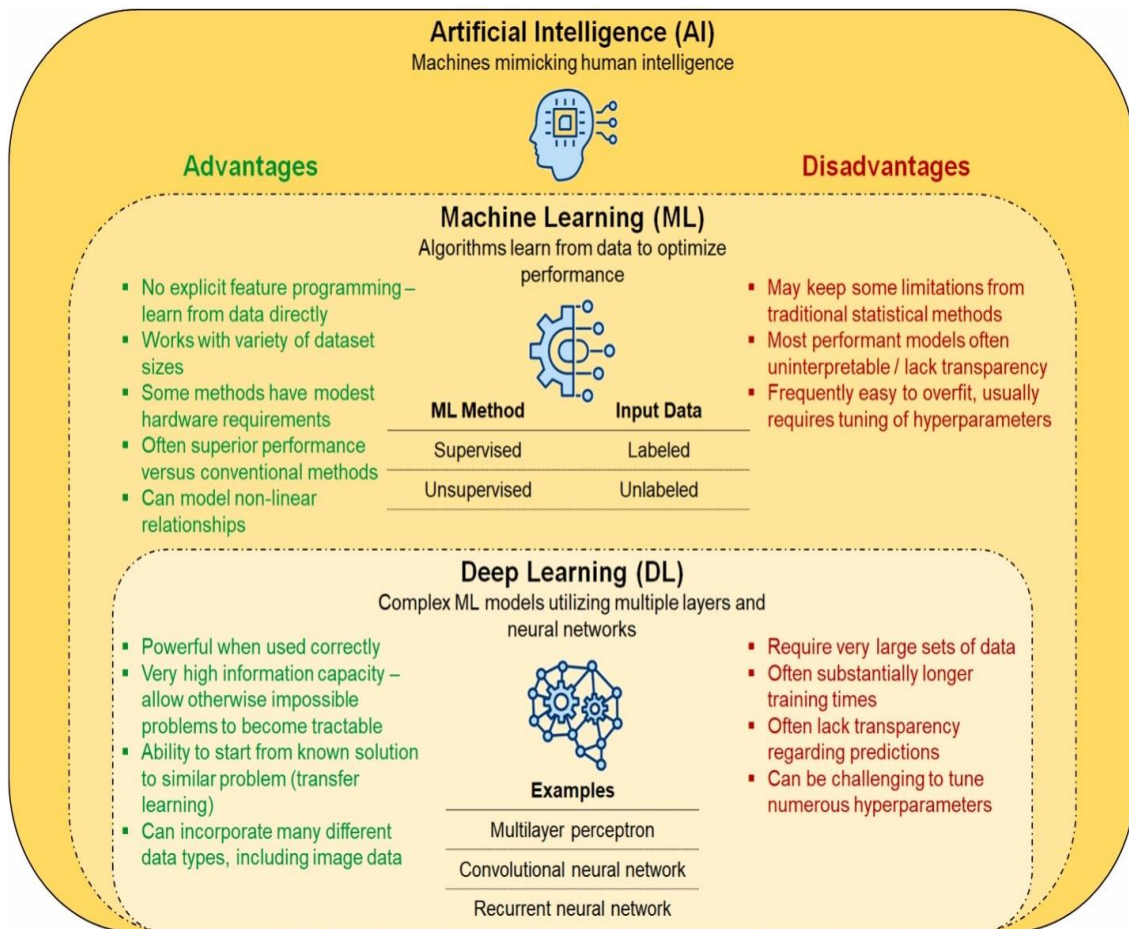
Artificial Intelligence (AI)
Machines mimicking human intelligence

Advantages

Disadvantages

Machine Learning (ML)
Algorithms learn from data to optimize performance

- No explicit feature programming – learn from data directly
- Works with variety of dataset sizes
- Some methods have modest hardware requirements
- Often superior performance versus conventional methods
- Can model non-linear relationships

| ML Method | Input Data |
|---|---|
| Supervised | Labeled |
| Unsupervised | Unlabeled |

- May keep some limitations from traditional statistical methods
- Most performant models often uninterpretable / lack transparency
- Frequently easy to overfit, usually requires tuning of hyperparameters

Deep Learning (DL)
Complex ML models utilizing multiple layers and neural networks

- Powerful when used correctly
- Very high information capacity – allow otherwise impossible problems to become tractable
- Ability to start from known solution to similar problem (transfer learning)
- Can incorporate many different data types, including image data

| Examples |
|---|
| Multilayer perceptron |
| Convolutional neural network |
| Recurrent neural network |

- Require very large sets of data
- Often substantially longer training times
- Often lack transparency regarding predictions
- Can be challenging to tune numerous hyperparameters